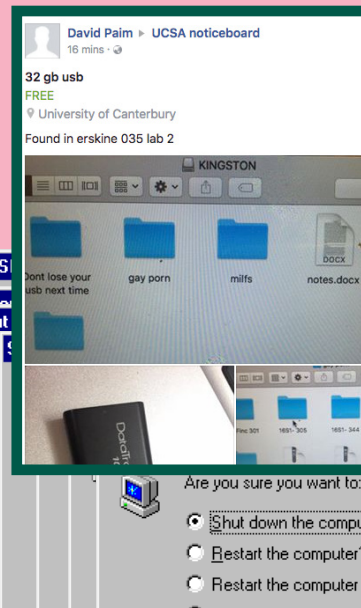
David Paim ▸ UCSA noticeboard
16 mins ·

32 gb usb
FREE
University of Canterbury

Found in erskine 035 lab 2

KINGSTON

Dont lose your usb next time

gay porn

milfs

DOCX

notes.docx

DataTr

Finc 301

1651-305

1651-344

Are you sure you want to

Shut down the compu

Restart the computer?

Restart the computer